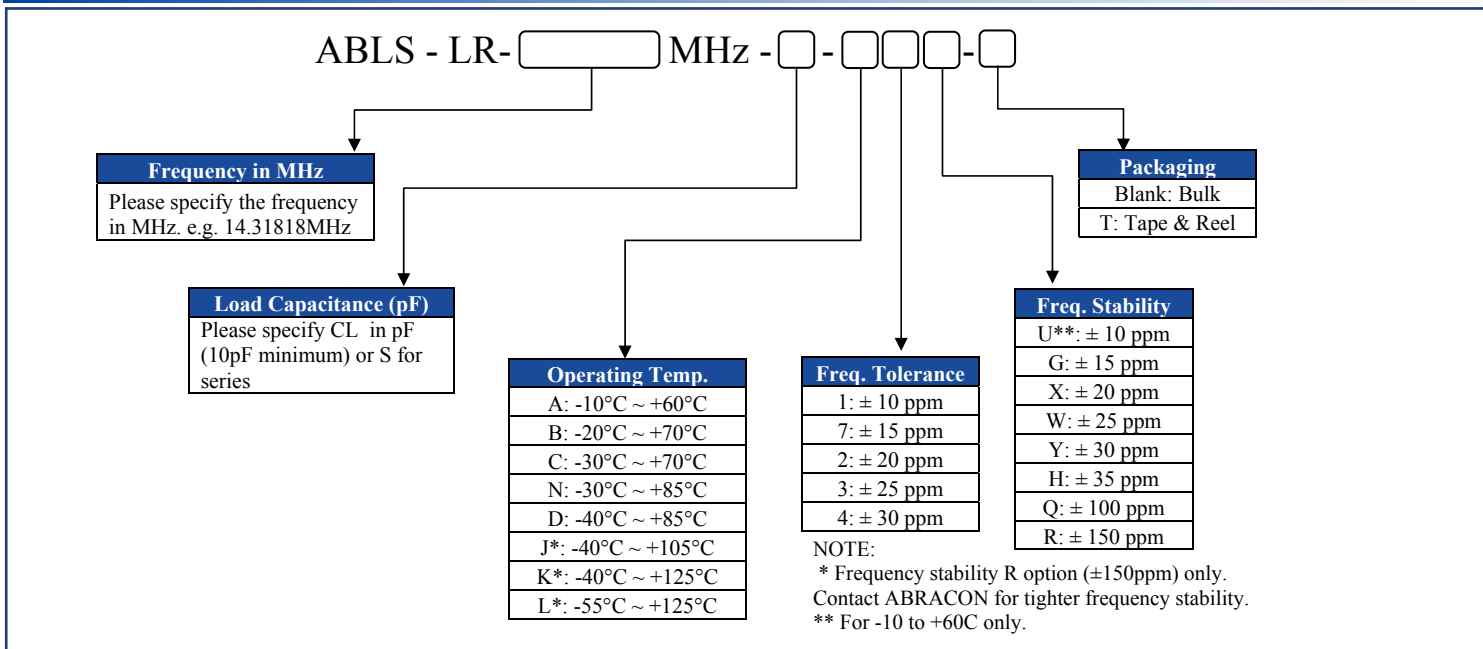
ABLS - LR- [ ] MHz - [ ] - [ ][ ][ ]-[ ]

| Frequency in MHz |
|---|
| Please specify the frequency in MHz. e.g. 14.31818MHz |

| Load Capacitance (pF) |
|---|
| Please specify CL in pF (10pF minimum) or S for series |

| Operating Temp. |
|---|
| A: -10°C ~ +60°C |
| B: -20°C ~ +70°C |
| C: -30°C ~ +70°C |
| N: -30°C ~ +85°C |
| D: -40°C ~ +85°C |
| J*: -40°C ~ +105°C |
| K*: -40°C ~ +125°C |
| L*: -55°C ~ +125°C |

| Freq. Tolerance |
|---|
| 1: ± 10 ppm |
| 7: ± 15 ppm |
| 2: ± 20 ppm |
| 3: ± 25 ppm |
| 4: ± 30 ppm |

| Freq. Stability |
|---|
| U**: ± 10 ppm |
| G: ± 15 ppm |
| X: ± 20 ppm |
| W: ± 25 ppm |
| Y: ± 30 ppm |
| H: ± 35 ppm |
| Q: ± 100 ppm |
| R: ± 150 ppm |

| Packaging |
|---|
| Blank: Bulk |
| T: Tape & Reel |

NOTE:
* Frequency stability R option (±150ppm) only.
Contact ABRACON for tighter frequency stability.
** For -10 to +60C only.